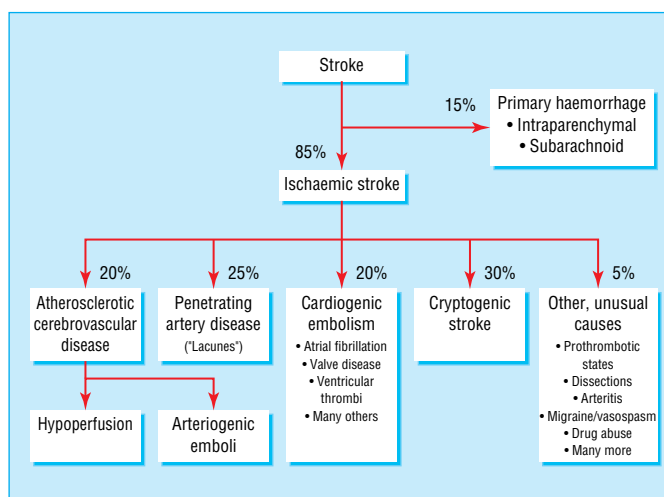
Stroke

15%

Primary haemorrhage
• Intraparenchymal
• Subarachnoid

85%

Ischaemic stroke

20%

Atherosclerotic cerebrovascular disease

Hypoperfusion

Arteriogenic emboli

25%

Penetrating artery disease
("Lacunes")

20%

Cardiogenic embolism
• Atrial fibrillation
• Valve disease
• Ventricular thrombi
• Many others

30%

Cryptogenic stroke

5%

Other, unusual causes
• Prothrombotic states
• Dissections
• Arteritis
• Migraine/vasospasm
• Drug abuse
• Many more